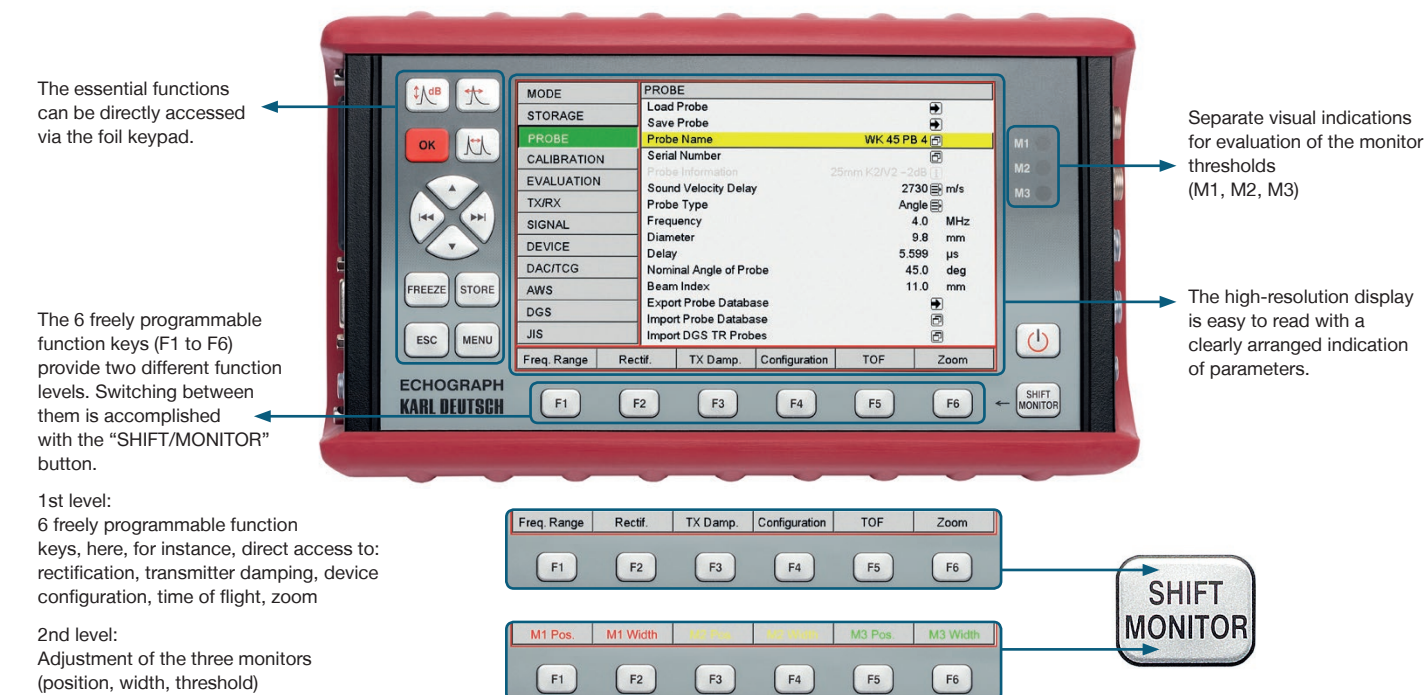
The essential functions can be directly accessed via the foil keypad.

dB

OK

FREEZE STORE

ESC MENU

MODE
STORAGE
PROBE
CALIBRATION
EVALUATION
TX/RX
SIGNAL
DEVICE
DAC/TCG
AWS
DGS
JIS

| PROBE | |
|---|---|
| Load Probe | |
| Save Probe | |
| Probe Name | WK 45 PB 4 |
| Serial Number | |
| Probe Information | 25mm K2/V2 ~2dB |
| Sound Velocity Delay | 2730 m/s |
| Probe Type | Angle |
| Frequency | 4.0 MHz |
| Diameter | 9.8 mm |
| Delay | 5.599 µs |
| Nominal Angle of Probe | 45.0 deg |
| Beam Index | 11.0 mm |
| Export Probe Database | |
| Import Probe Database | |
| Import DGS TR Probes | |

| Freq. Range | Rectif. | TX Damp. | Configuration | TOF | Zoom |
|---|---|---|---|---|---|

M1
M2
M3

ECHOGRAPH
KARL DEUTSCH

F1 F2 F3 F4 F5 F6

SHIFT MONITOR

Separate visual indications for evaluation of the monitor thresholds (M1, M2, M3)

The high-resolution display is easy to read with a clearly arranged indication of parameters.

The 6 freely programmable function keys (F1 to F6) provide two different function levels. Switching between them is accomplished with the "SHIFT/MONITOR" button.

1st level:
6 freely programmable function keys, here, for instance, direct access to: rectification, transmitter damping, device configuration, time of flight, zoom

2nd level:
Adjustment of the three monitors (position, width, threshold)

| Freq. Range | Rectif. | TX Damp. | Configuration | TOF | Zoom |
|---|---|---|---|---|---|
| F1 | F2 | F3 | F4 | F5 | F6 |

| M1 Pos. | M1 Width | M2 Pos. | M2 Width | M3 Pos. | M3 Width |
|---|---|---|---|---|---|
| F1 | F2 | F3 | F4 | F5 | F6 |

SHIFT
MONITOR